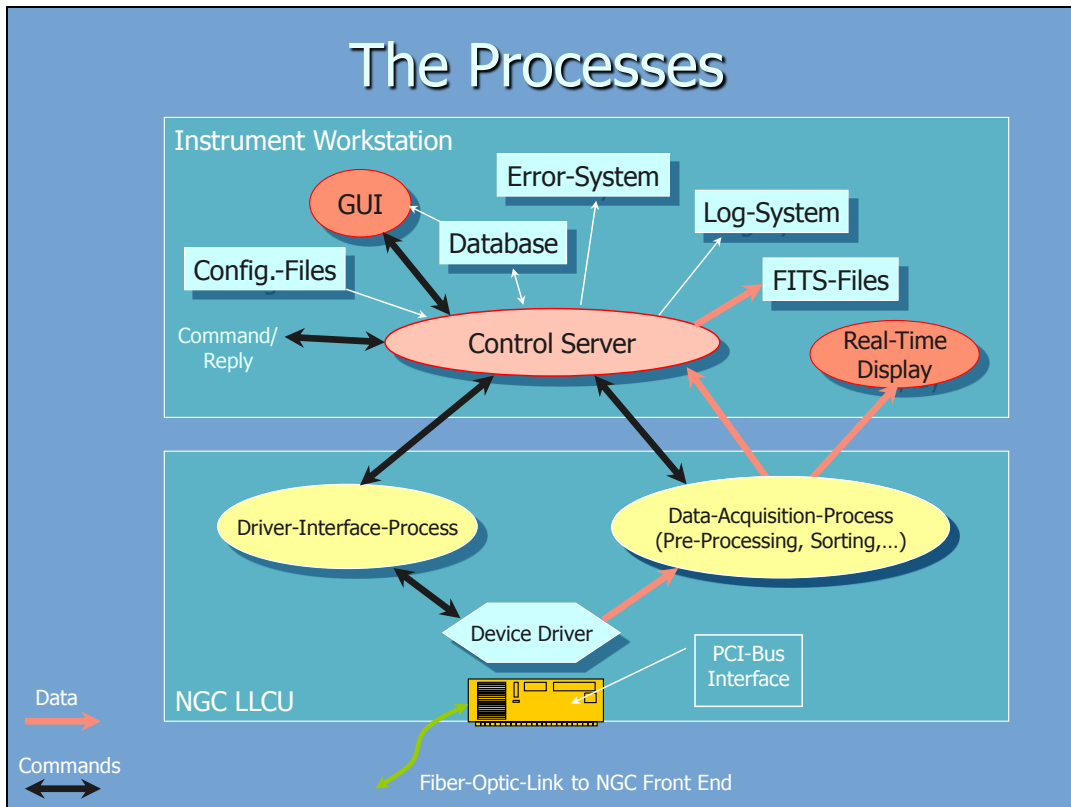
The Processes

Instrument Workstation

GUI

Error-System

Database

Log-System

Config.-Files

FITS-Files

Command/ Reply

Control Server

Real-Time Display

Driver-Interface-Process

Data-Acquisition-Process (Pre-Processing, Sorting,…)

Device Driver

PCI-Bus Interface

Data

NGC LLCU

Commands

Fiber-Optic-Link to NGC Front End